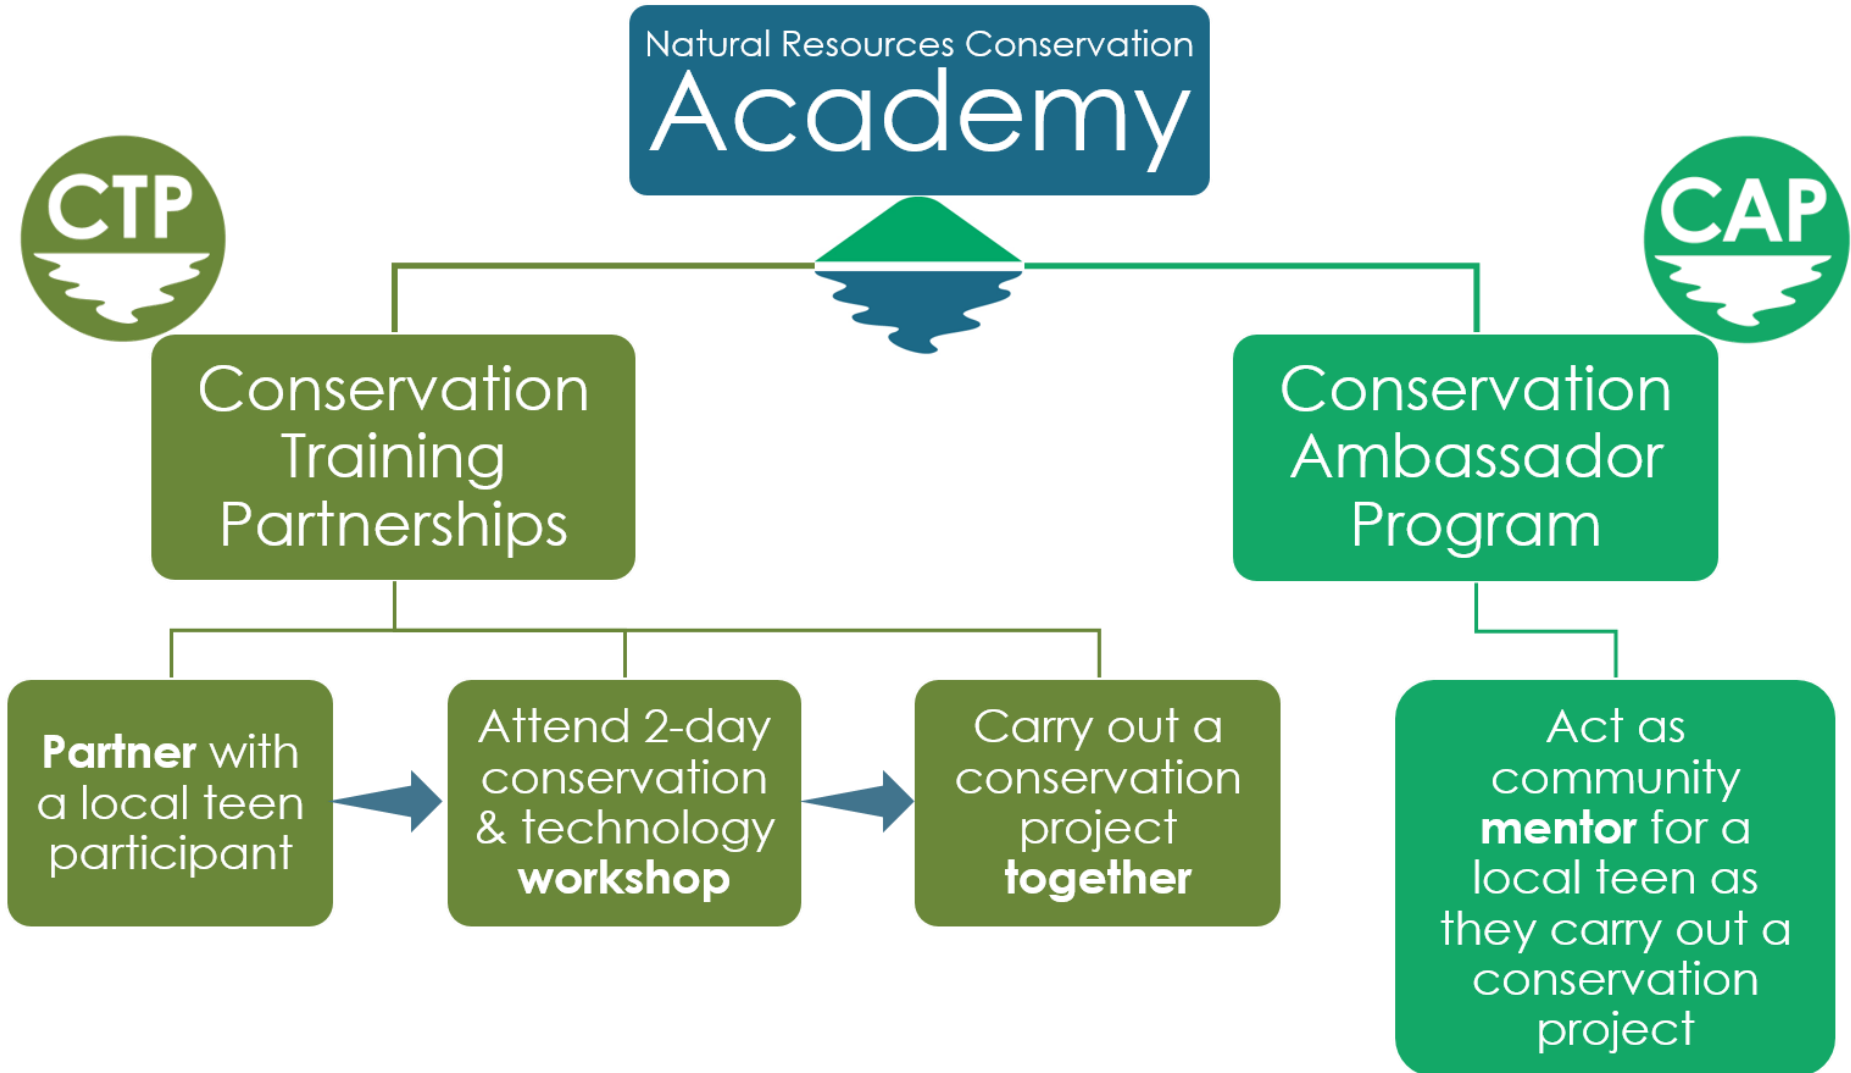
Natural Resources Conservation
Academy

CTP

CAP

Conservation Training Partnerships

Conservation Ambassador Program

Partner with a local teen participant

Attend 2-day conservation & technology workshop

Carry out a conservation project together

Act as community mentor for a local teen as they carry out a conservation project